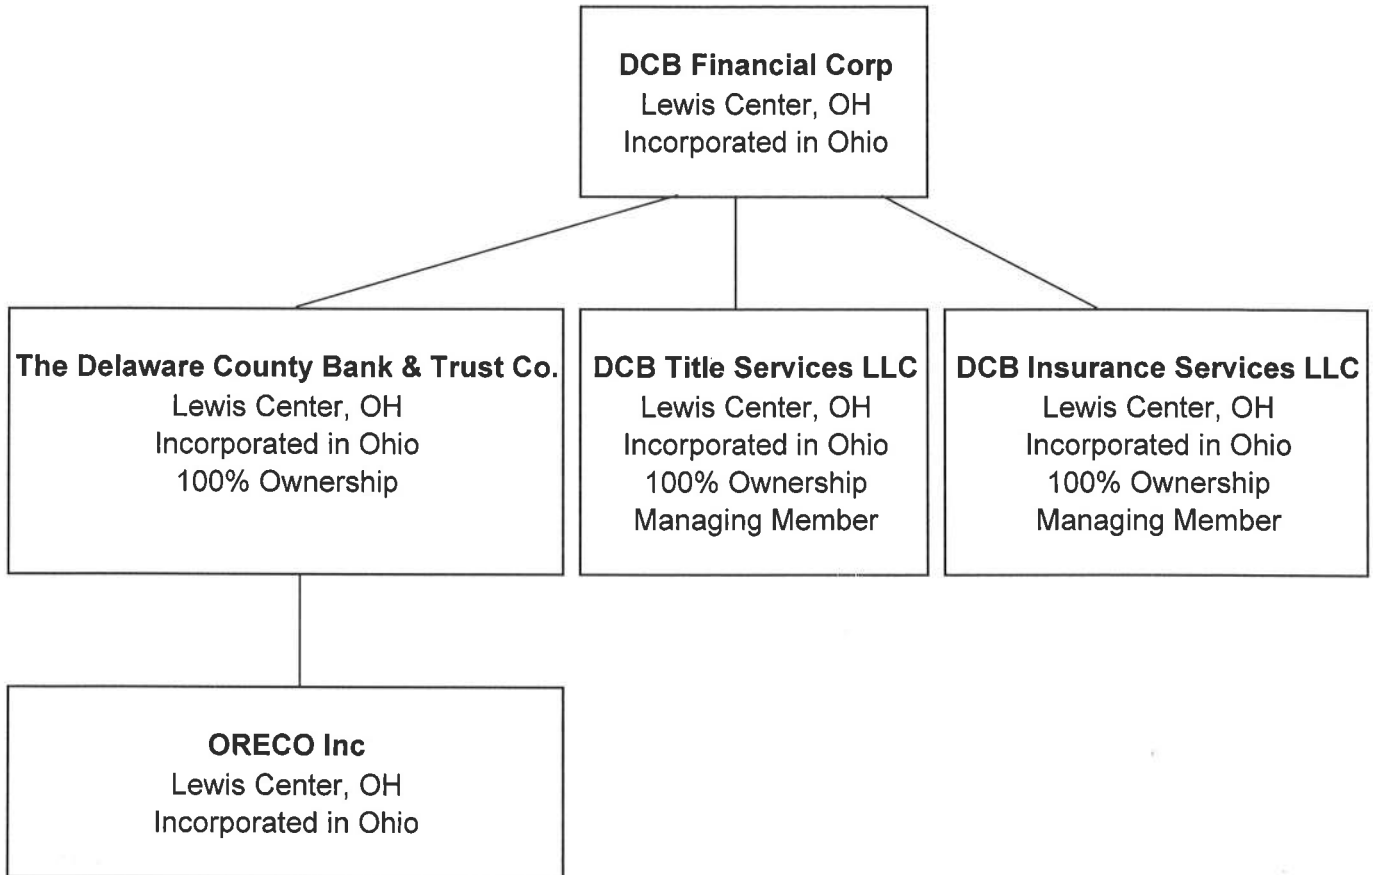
DCB Financial Corp
Lewis Center, OH
Incorporated in Ohio

The Delaware County Bank & Trust Co.
Lewis Center, OH
Incorporated in Ohio
100% Ownership

DCB Title Services LLC
Lewis Center, OH
Incorporated in Ohio
100% Ownership
Managing Member

DCB Insurance Services LLC
Lewis Center, OH
Incorporated in Ohio
100% Ownership
Managing Member

ORECO Inc
Lewis Center, OH
Incorporated in Ohio